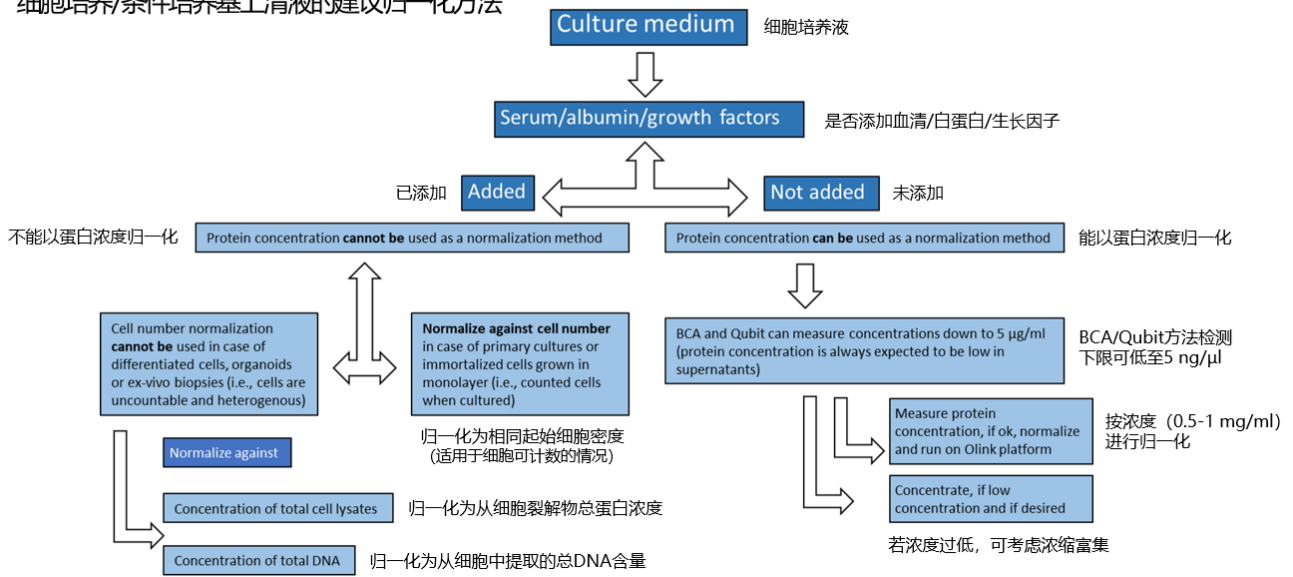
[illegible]

Culture medium 细胞培养液

Serum/albumin/growth factors 是否添加血清/白蛋白/生长因子

已添加 Added

Not added 未添加

不能以蛋白浓度归一化 Protein concentration **cannot be** used as a normalization method

Protein concentration **can be** used as a normalization method 能以蛋白浓度归一化

Cell number normalization **cannot be** used in case of differentiated cells, organoids or ex-vivo biopsies (i.e., cells are uncountable and heterogenous)

**Normalize against cell number** in case of primary cultures or immortalized cells grown in monolayer (i.e., counted cells when cultured)

归一化为相同起始细胞密度 (适用于细胞可计数的情况)

BCA and Qubit can measure concentrations down to 5 µg/ml (protein concentration is always expected to be low in supernatants)

BCA/Qubit方法检测下限可低至5 ng/µl

Normalize against

Concentration of total cell lysates 归一化为从细胞裂解物总蛋白浓度

Concentration of total DNA 归一化为从细胞中提取的总DNA含量

Measure protein concentration, if ok, normalize and run on Olink platform

按浓度（0.5-1 mg/ml）进行归一化

Concentrate, if low concentration and if desired

若浓度过低，可考虑浓缩富集